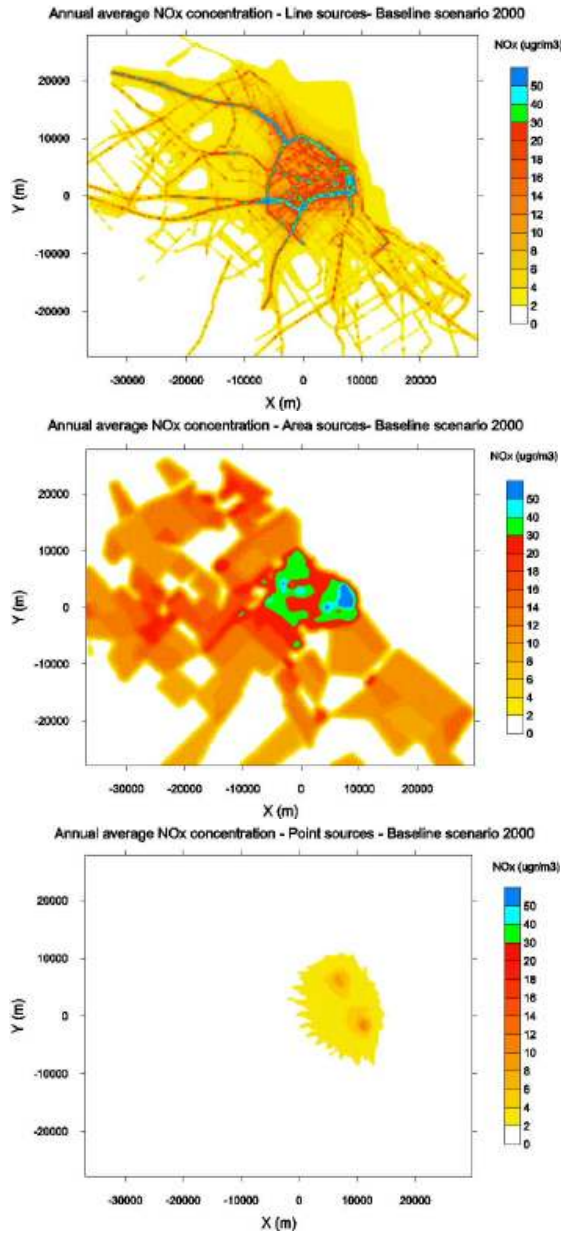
Annual average NOx concentration - Line sources- Baseline scenario 2000

NOx (ug/m3)

50
40
30
20
18
16
14
12
10
8
6
4
2
0

20000
10000
0
-10000
-20000

Y (m)

-30000 -20000 -10000 0 10000 20000

X (m)

Annual average NOx concentration - Area sources- Baseline scenario 2000

NOx (ug/m3)

50
40
30
20
18
16
14
12
10
8
6
4
2
0

20000
10000
0
-10000
-20000

Y (m)

-30000 -20000 -10000 0 10000 20000

X (m)

Annual average NOx concentration - Point sources - Baseline scenario 2000

NOx (ug/m3)

50
40
30
20
18
16
14
12
10
8
6
4
2
0

20000
10000
0
-10000
-20000

Y (m)

-30000 -20000 -10000 0 10000 20000

X (m)